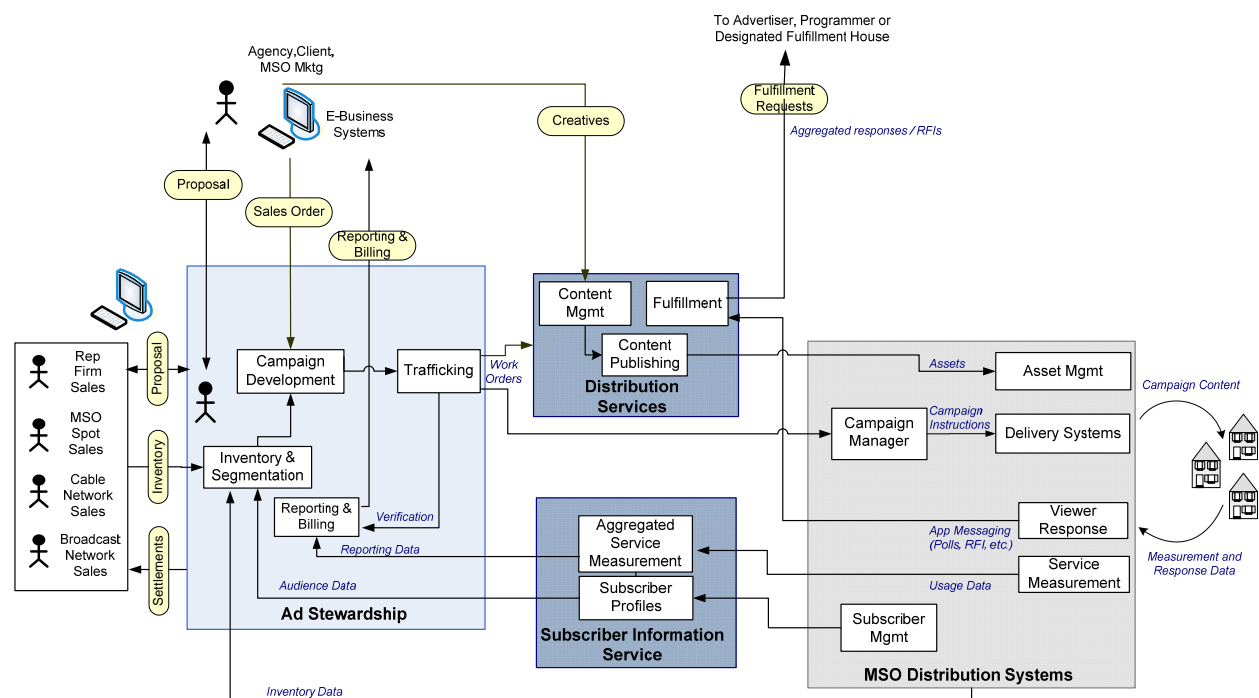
To Advertiser, Programmer or Designated Fulfillment House

Agency,Client, MSO Mktg

E-Business Systems

Fulfillment Requests

Creatives

Aggregated responses / RFIs

Proposal

Sales Order

Reporting & Billing

Rep Firm Sales

MSO Spot Sales

Cable Network Sales

Broadcast Network Sales

Proposal

Inventory

Settlements

Campaign Development

Trafficking

Work Orders

Inventory & Segmentation

Reporting & Billing

Verification

Reporting Data

Audience Data

Ad Stewardship

Content Mgmt

Fulfillment

Content Publishing

Distribution Services

Assets

Asset Mgmt

Campaign Content

Campaign Manager

Campaign Instructions

Delivery Systems

Viewer Response

App Messaging (Polls, RFI, etc.)

Aggregated Service Measurement

Subscriber Profiles

Subscriber Information Service

Service Measurement

Usage Data

Measurement and Response Data

Subscriber Mgmt

MSO Distribution Systems

Inventory Data